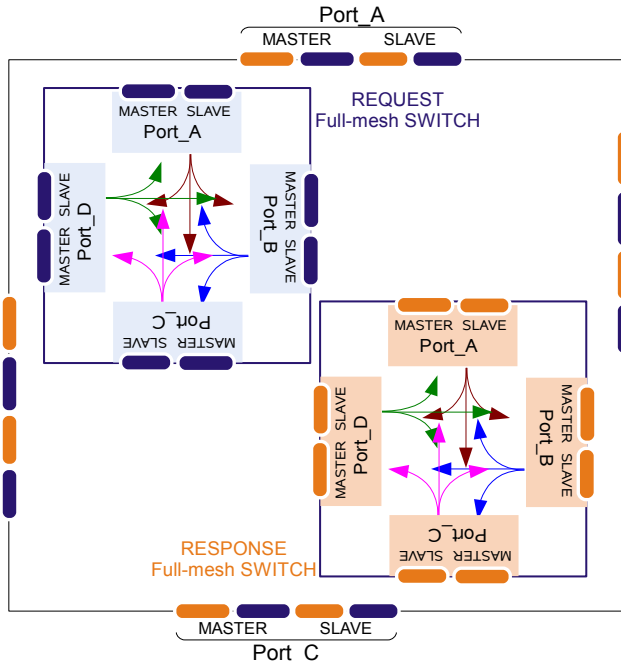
Port_A
MASTER SLAVE

MASTER SLAVE
Port_A

REQUEST
Full-mesh SWITCH

MASTER SLAVE
Port_D

Port_B
MASTER SLAVE

Port_C
MASTER SLAVE

MASTER SLAVE
Port_A

MASTER SLAVE
Port_D

Port_B
MASTER SLAVE

Port_C
MASTER SLAVE

RESPONSE
Full-mesh SWITCH

MASTER SLAVE
Port C